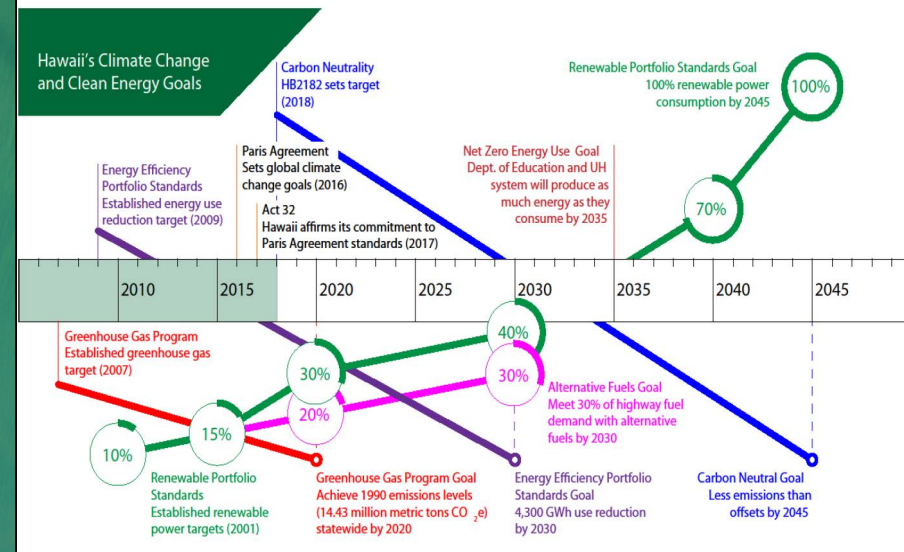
Hawaii's Climate Change and Clean Energy Goals

Carbon Neutrality
HB2182 sets target (2018)

Renewable Portfolio Standards Goal
100% renewable power consumption by 2045

100%

Paris Agreement
Sets global climate change goals (2016)

Energy Efficiency Portfolio Standards
Established energy use reduction target (2009)

Act 32
Hawaii affirms its commitment to Paris Agreement standards (2017)

Net Zero Energy Use Goal
Dept. of Education and UH system will produce as much energy as they consume by 2035

70%

2010
2015
2020
2025
2030
2035
2040
2045

Greenhouse Gas Program
Established greenhouse gas target (2007)

40%

30%

30%

20%

15%

10%

Alternative Fuels Goal
Meet 30% of highway fuel demand with alternative fuels by 2030

Renewable Portfolio Standards
Established renewable power targets (2001)

Greenhouse Gas Program Goal
Achieve 1990 emissions levels (14.43 million metric tons $CO_2e$) statewide by 2020

Energy Efficiency Portfolio Standards Goal
4,300 GWh use reduction by 2030

Carbon Neutral Goal
Less emissions than offsets by 2045